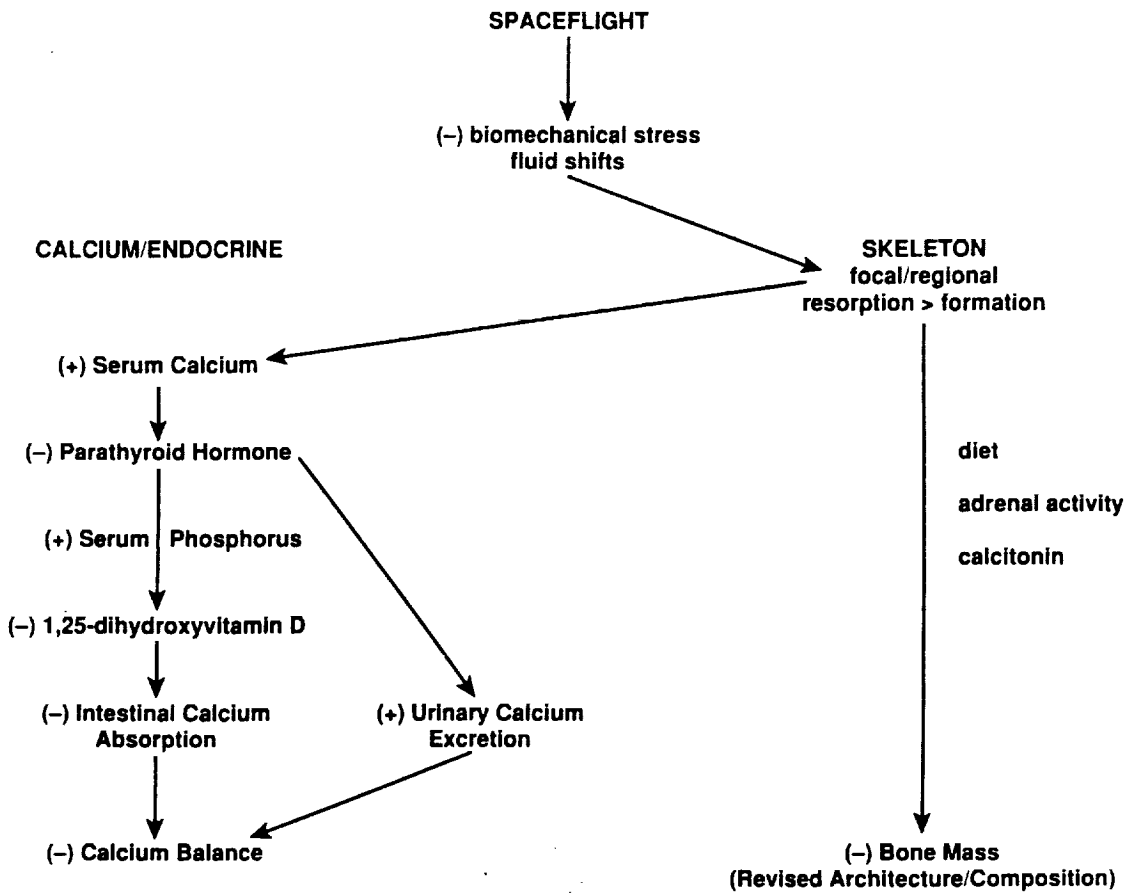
SPACEFLIGHT

(–) biomechanical stress
fluid shifts

CALCIUM/ENDOCRINE

SKELETON
focal/regional
resorption > formation

(+) Serum Calcium

(–) Parathyroid Hormone

(+) Serum Phosphorus

(–) 1,25-dihydroxyvitamin D

(–) Intestinal Calcium Absorption

(+) Urinary Calcium Excretion

(–) Calcium Balance

diet

adrenal activity

calcitonin

(–) Bone Mass
(Revised Architecture/Composition)